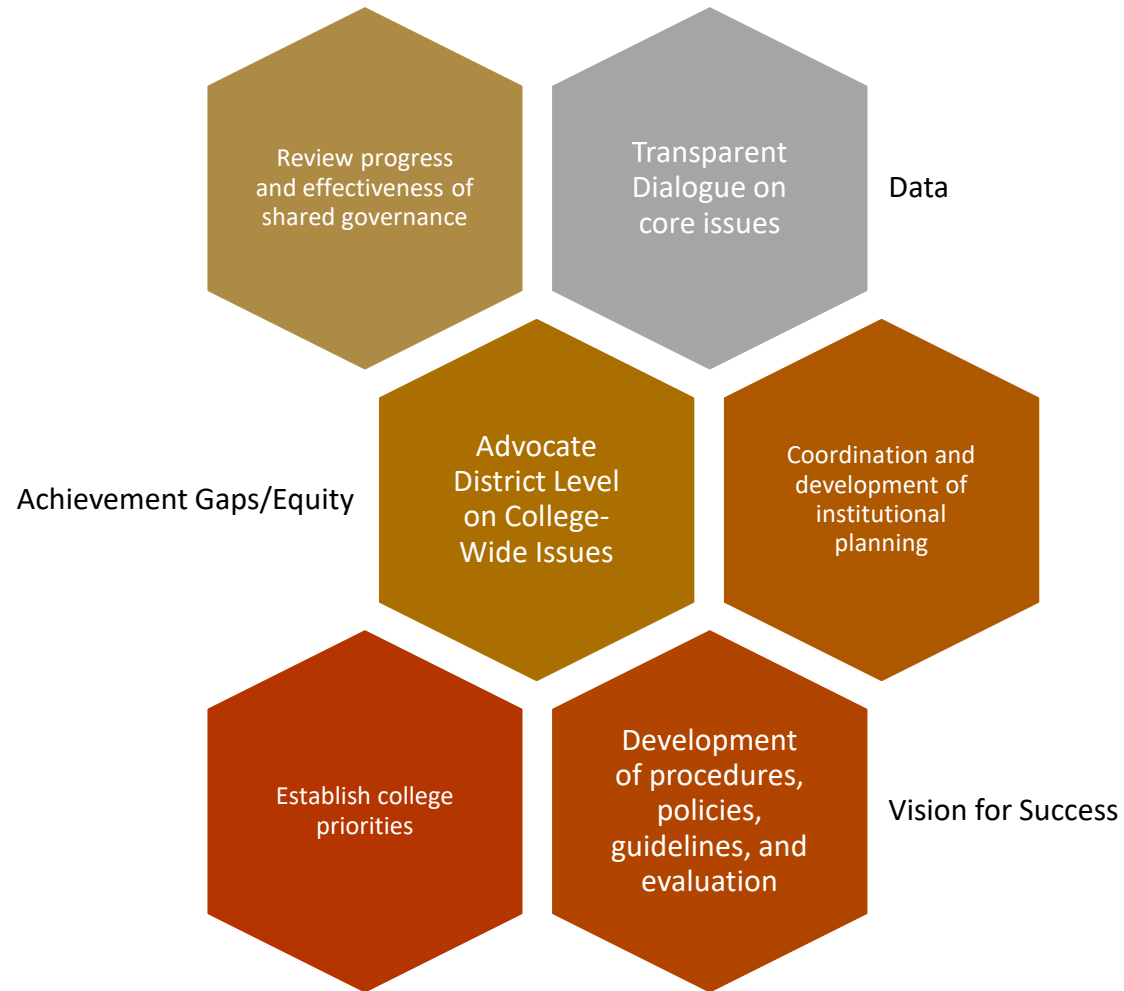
Review progress and effectiveness of shared governance

Transparent Dialogue on core issues

Data

Achievement Gaps/Equity

Advocate District Level on College-Wide Issues

Coordination and development of institutional planning

Establish college priorities

Development of procedures, policies, guidelines, and evaluation

Vision for Success